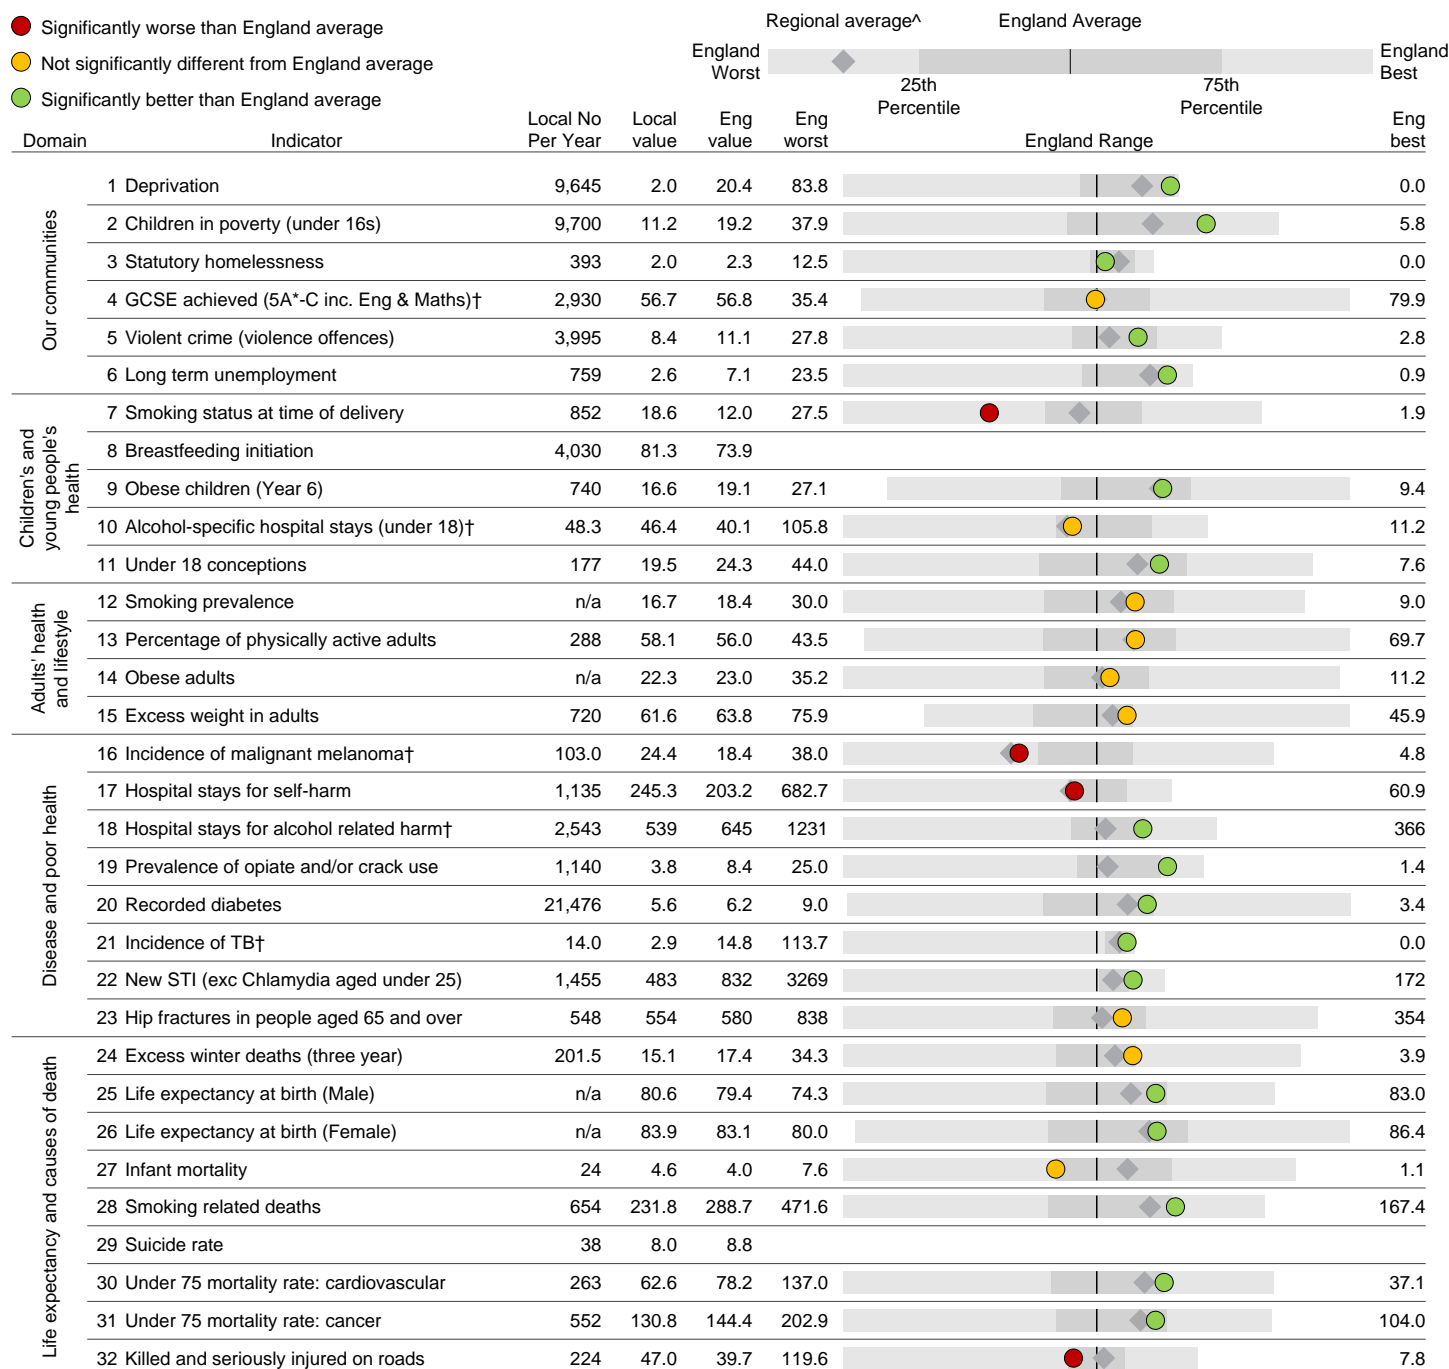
Significantly worse than England average
Not significantly different from England average
Significantly better than England average

Regional average^ England Average

England Worst 25th Percentile 75th Percentile England Best

| Domain | Indicator | Local No Per Year | Local value | Eng value | Eng worst | England Range | Eng best |
|---|---|---|---|---|---|---|---|
| Our communities | 1 Deprivation | 9,645 | 2.0 | 20.4 | 83.8 | | 0.0 |
| | 2 Children in poverty (under 16s) | 9,700 | 11.2 | 19.2 | 37.9 | | 5.8 |
| | 3 Statutory homelessness | 393 | 2.0 | 2.3 | 12.5 | | 0.0 |
| | 4 GCSE achieved (5A*-C inc. Eng & Maths)† | 2,930 | 56.7 | 56.8 | 35.4 | | 79.9 |
| | 5 Violent crime (violence offences) | 3,995 | 8.4 | 11.1 | 27.8 | | 2.8 |
| | 6 Long term unemployment | 759 | 2.6 | 7.1 | 23.5 | | 0.9 |
| Children's and young people's health | 7 Smoking status at time of delivery | 852 | 18.6 | 12.0 | 27.5 | | 1.9 |
| | 8 Breastfeeding initiation | 4,030 | 81.3 | 73.9 | | | |
| | 9 Obese children (Year 6) | 740 | 16.6 | 19.1 | 27.1 | | 9.4 |
| | 10 Alcohol-specific hospital stays (under 18)† | 48.3 | 46.4 | 40.1 | 105.8 | | 11.2 |
| | 11 Under 18 conceptions | 177 | 19.5 | 24.3 | 44.0 | | 7.6 |
| Adults' health and lifestyle | 12 Smoking prevalence | n/a | 16.7 | 18.4 | 30.0 | | 9.0 |
| | 13 Percentage of physically active adults | 288 | 58.1 | 56.0 | 43.5 | | 69.7 |
| | 14 Obese adults | n/a | 22.3 | 23.0 | 35.2 | | 11.2 |
| | 15 Excess weight in adults | 720 | 61.6 | 63.8 | 75.9 | | 45.9 |
| Disease and poor health | 16 Incidence of malignant melanoma† | 103.0 | 24.4 | 18.4 | 38.0 | | 4.8 |
| | 17 Hospital stays for self-harm | 1,135 | 245.3 | 203.2 | 682.7 | | 60.9 |
| | 18 Hospital stays for alcohol related harm† | 2,543 | 539 | 645 | 1231 | | 366 |
| | 19 Prevalence of opiate and/or crack use | 1,140 | 3.8 | 8.4 | 25.0 | | 1.4 |
| | 20 Recorded diabetes | 21,476 | 5.6 | 6.2 | 9.0 | | 3.4 |
| | 21 Incidence of TB† | 14.0 | 2.9 | 14.8 | 113.7 | | 0.0 |
| | 22 New STI (exc Chlamydia aged under 25) | 1,455 | 483 | 832 | 3269 | | 172 |
| | 23 Hip fractures in people aged 65 and over | 548 | 554 | 580 | 838 | | 354 |
| Life expectancy and causes of death | 24 Excess winter deaths (three year) | 201.5 | 15.1 | 17.4 | 34.3 | | 3.9 |
| | 25 Life expectancy at birth (Male) | n/a | 80.6 | 79.4 | 74.3 | | 83.0 |
| | 26 Life expectancy at birth (Female) | n/a | 83.9 | 83.1 | 80.0 | | 86.4 |
| | 27 Infant mortality | 24 | 4.6 | 4.0 | 7.6 | | 1.1 |
| | 28 Smoking related deaths | 654 | 231.8 | 288.7 | 471.6 | | 167.4 |
| | 29 Suicide rate | 38 | 8.0 | 8.8 | | | |
| | 30 Under 75 mortality rate: cardiovascular | 263 | 62.6 | 78.2 | 137.0 | | 37.1 |
| | 31 Under 75 mortality rate: cancer | 552 | 130.8 | 144.4 | 202.9 | | 104.0 |
| | 32 Killed and seriously injured on roads | 224 | 47.0 | 39.7 | 119.6 | | 7.8 |